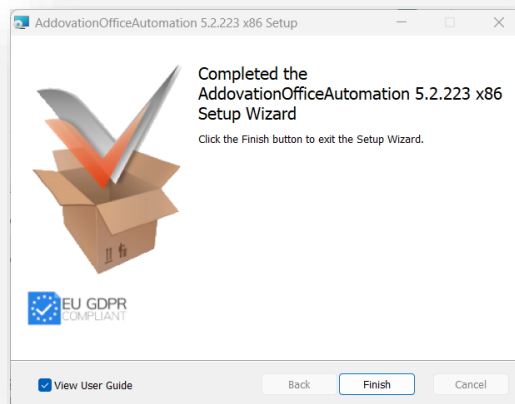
AddovationOfficeAutomation 5.2.223 x86 Setup

Completed the AddovationOfficeAutomation 5.2.223 x86 Setup Wizard

Click the Finish button to exit the Setup Wizard.

EU GDPR COMPLIANT

View User Guide

Back

Finish

Cancel